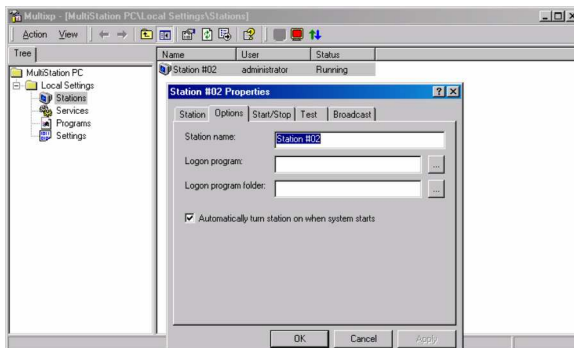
Multixp - [MultiStation PC\Local Settings\Stations]

Action View

Tree

MultiStation PC
Local Settings
Stations
Services
Programs
Settings

| Name | User | Status |
|---|---|---|
| Station #02 | administrator | Running |

Station #02 Properties

Station | Options | Start/Stop | Test | Broadcast

Station name: Station #02

Logon program: ...

Logon program folder: ...

Automatically turn station on when system starts

OK Cancel Apply